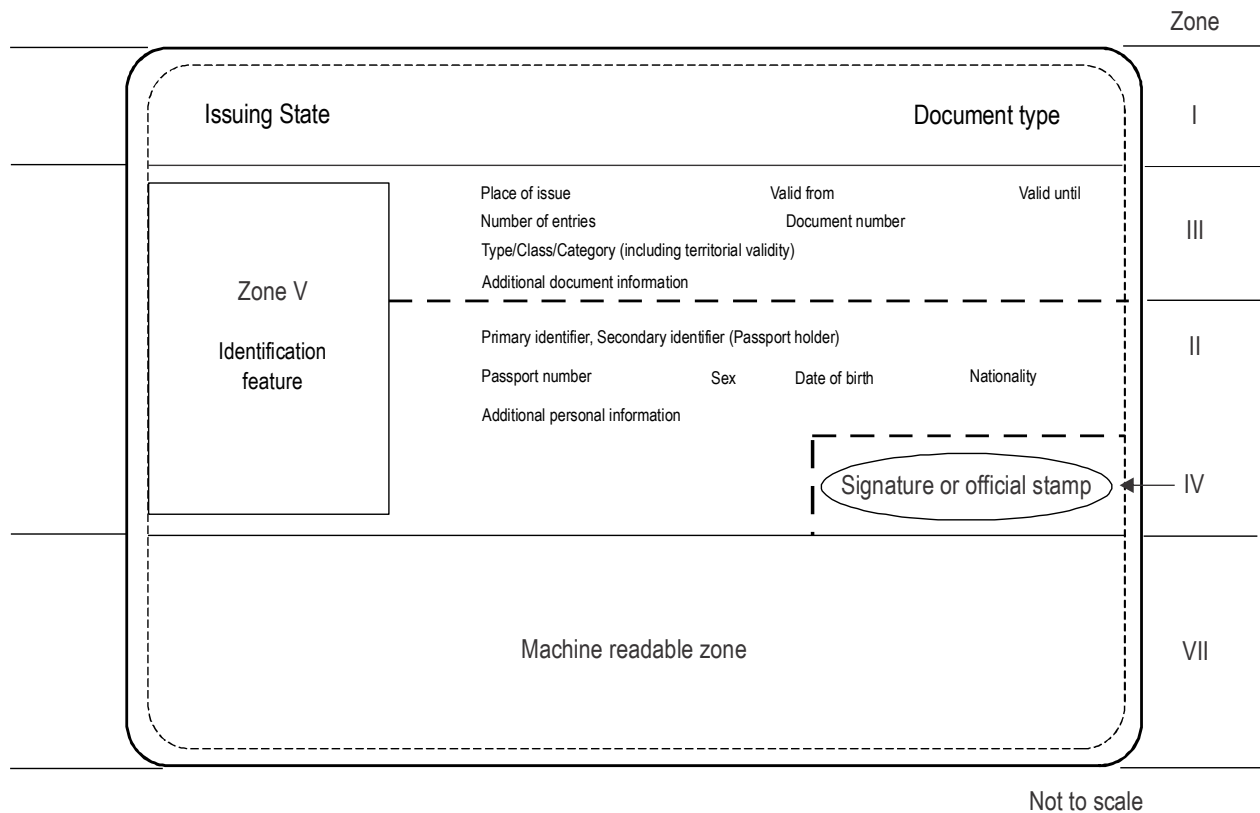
Zone

Issuing State

Document type

I

Place of issue Valid from Valid until
Number of entries Document number
Type/Class/Category (including territorial validity)
Additional document information

III

Zone V

Identification feature

Primary identifier, Secondary identifier (Passport holder)

II

Passport number Sex Date of birth Nationality

Additional personal information

Signature or official stamp

IV

Machine readable zone

VII

Not to scale